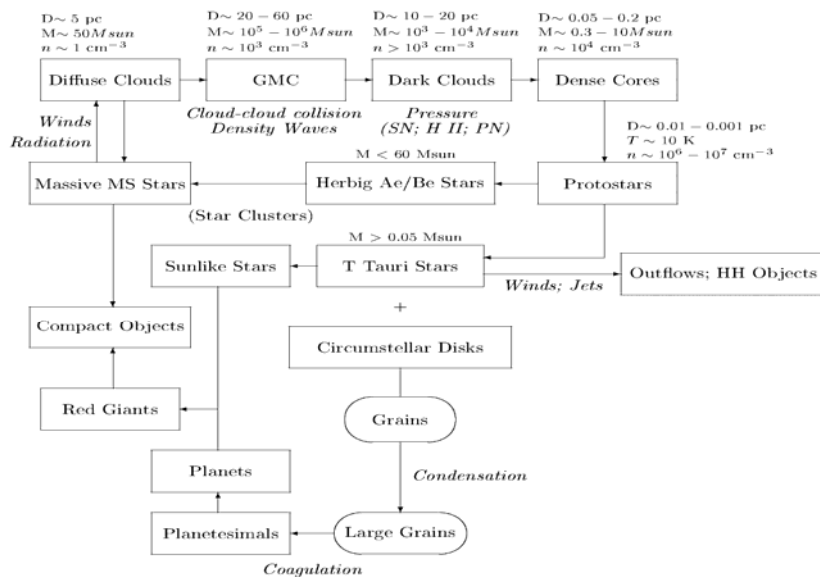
D∼ 5 pc
M∼ 50$Msun$
$n$ ∼ 1 cm$^{-3}$

D∼ 20 − 60 pc
M∼ $10^5 - 10^6 Msun$
$n$ ∼ $10^3$ cm$^{-3}$

D∼ 10 − 20 pc
M∼ $10^3 - 10^4 Msun$
$n > 10^3$ cm$^{-3}$

D∼ 0.05 − 0.2 pc
M∼ 0.3 − 10$Msun$
$n$ ∼ $10^4$ cm$^{-3}$

Diffuse Clouds

GMC

Dark Clouds

Dense Cores

Cloud-cloud collision
Density Waves

Pressure
(SN; H II; PN)

Winds
Radiation

D∼ 0.01 − 0.001 pc
$T$ ∼ 10 K
$n$ ∼ $10^6 - 10^7$ cm$^{-3}$

M < 60 Msun

Massive MS Stars

Herbig Ae/Be Stars

Protostars

(Star Clusters)

M > 0.05 Msun

Sunlike Stars

T Tauri Stars

Outflows; HH Objects

Winds; Jets

+

Compact Objects

Circumstellar Disks

Red Giants

Grains

Planets

Condensation

Planetesimals

Large Grains

Coagulation